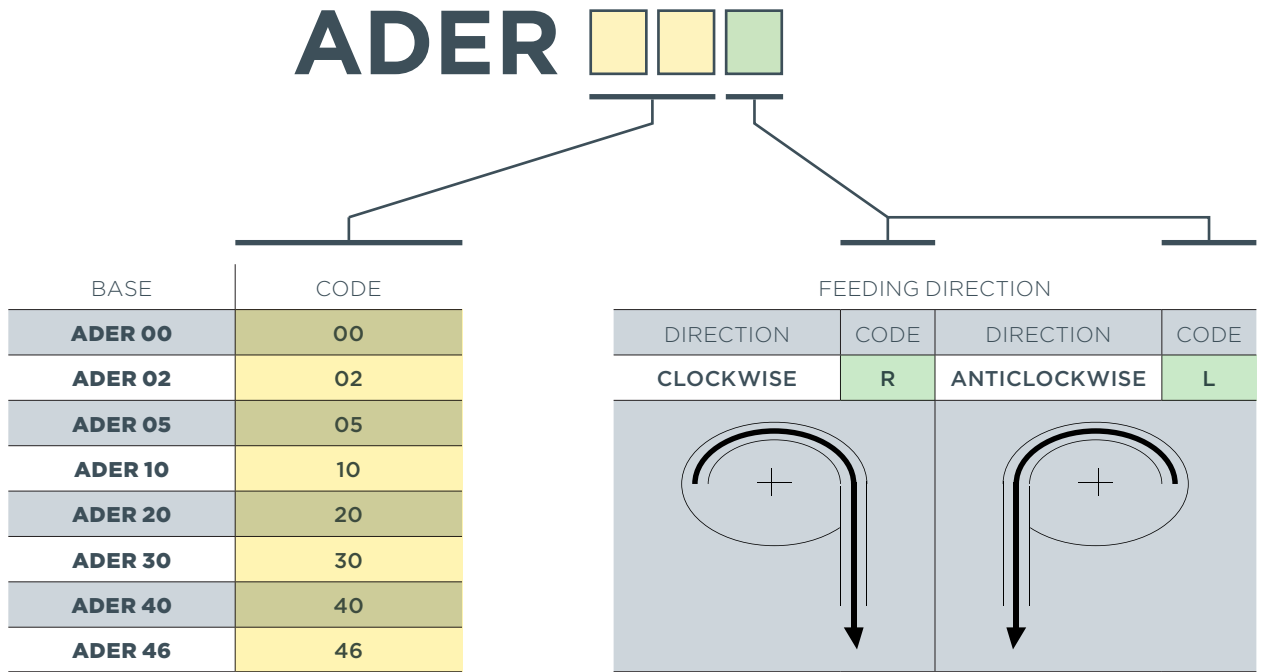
ADER

| BASE | CODE |
|---|---|
| ADER 00 | 00 |
| ADER 02 | 02 |
| ADER 05 | 05 |
| ADER 10 | 10 |
| ADER 20 | 20 |
| ADER 30 | 30 |
| ADER 40 | 40 |
| ADER 46 | 46 |

FEEDING DIRECTION

| DIRECTION | CODE | DIRECTION | CODE |
|---|---|---|---|
| CLOCKWISE | R | ANTICLOCKWISE | L |